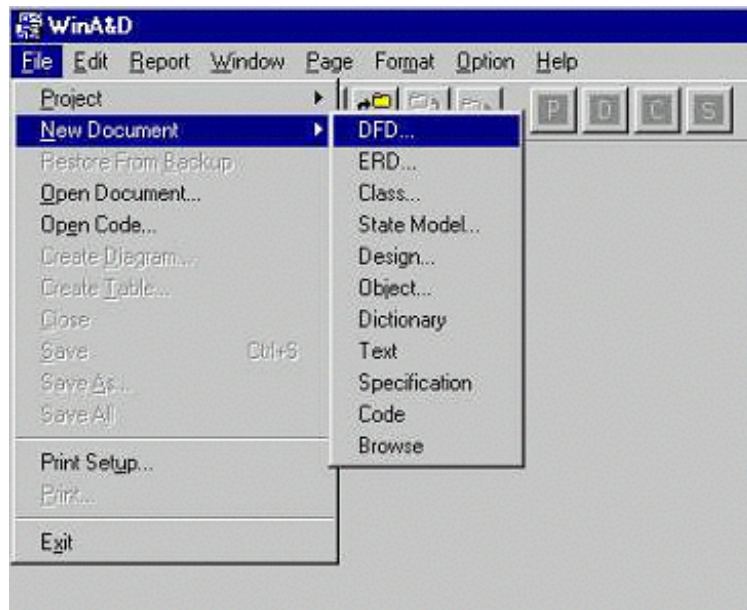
WinA&D

File Edit Report Window Page Format Option Help

Project
New Document
Restore From Backup
Open Document...
Open Code...
Create Diagram...
Create Table...
Close
Save Ctrl+S
Save As...
Save All
Print Setup...
Print...
Exit

DFD...
ERD...
Class...
State Model...
Design...
Object...
Dictionary
Text
Specification
Code
Browse

P D C S